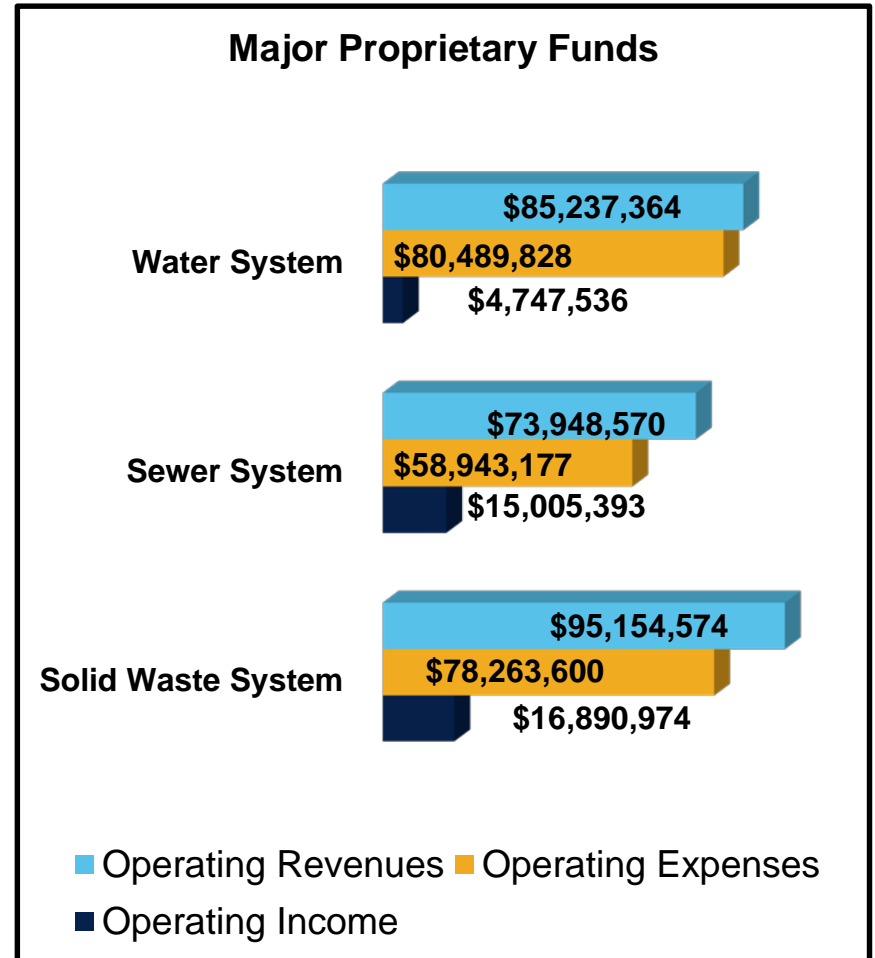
Major Proprietary Funds

Water System
$85,237,364
$80,489,828
$4,747,536

Sewer System
$73,948,570
$58,943,177
$15,005,393

Solid Waste System
$95,154,574
$78,263,600
$16,890,974

Operating Revenues
Operating Expenses
Operating Income